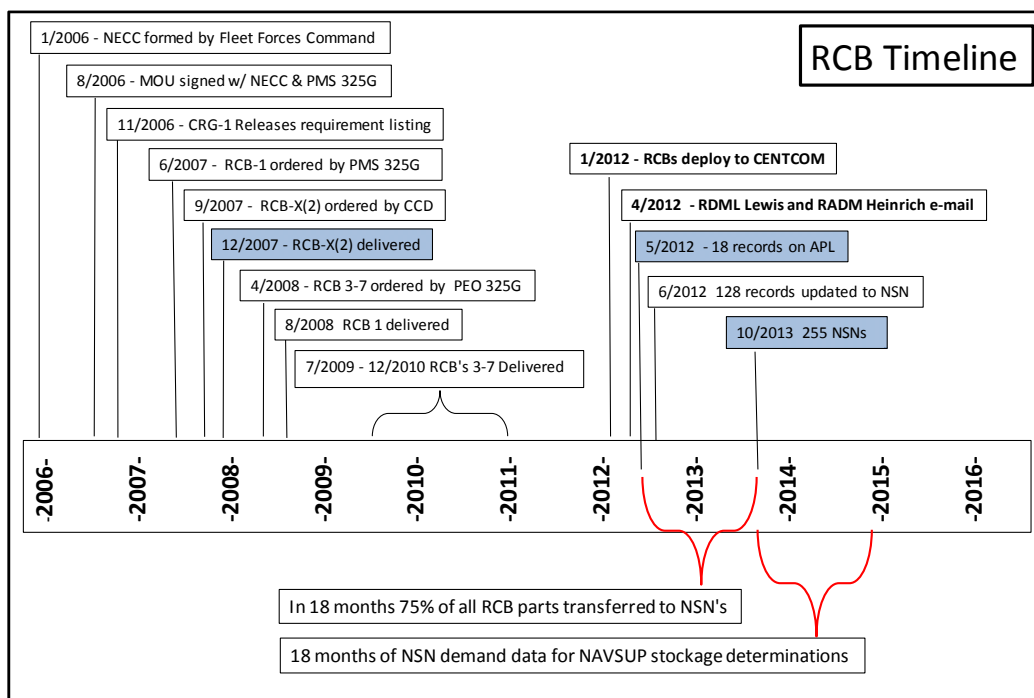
RCB Timeline

1/2006 - NECC formed by Fleet Forces Command

8/2006 - MOU signed w/ NECC & PMS 325G

11/2006 - CRG-1 Releases requirement listing

6/2007 - RCB-1 ordered by PMS 325G

9/2007 - RCB-X(2) ordered by CCD

12/2007 - RCB-X(2) delivered

4/2008 - RCB 3-7 ordered by PEO 325G

8/2008 RCB 1 delivered

7/2009 - 12/2010 RCB's 3-7 Delivered

1/2012 - RCBs deploy to CENTCOM

4/2012 - RDML Lewis and RADM Heinrich e-mail

5/2012 - 18 records on APL

6/2012 128 records updated to NSN

10/2013 255 NSNs

-2006- -2007- -2008- -2009- -2010- -2011- -2012- -2013- -2014- -2015- -2016-

In 18 months 75% of all RCB parts transferred to NSN's

18 months of NSN demand data for NAVSUP stockage determinations